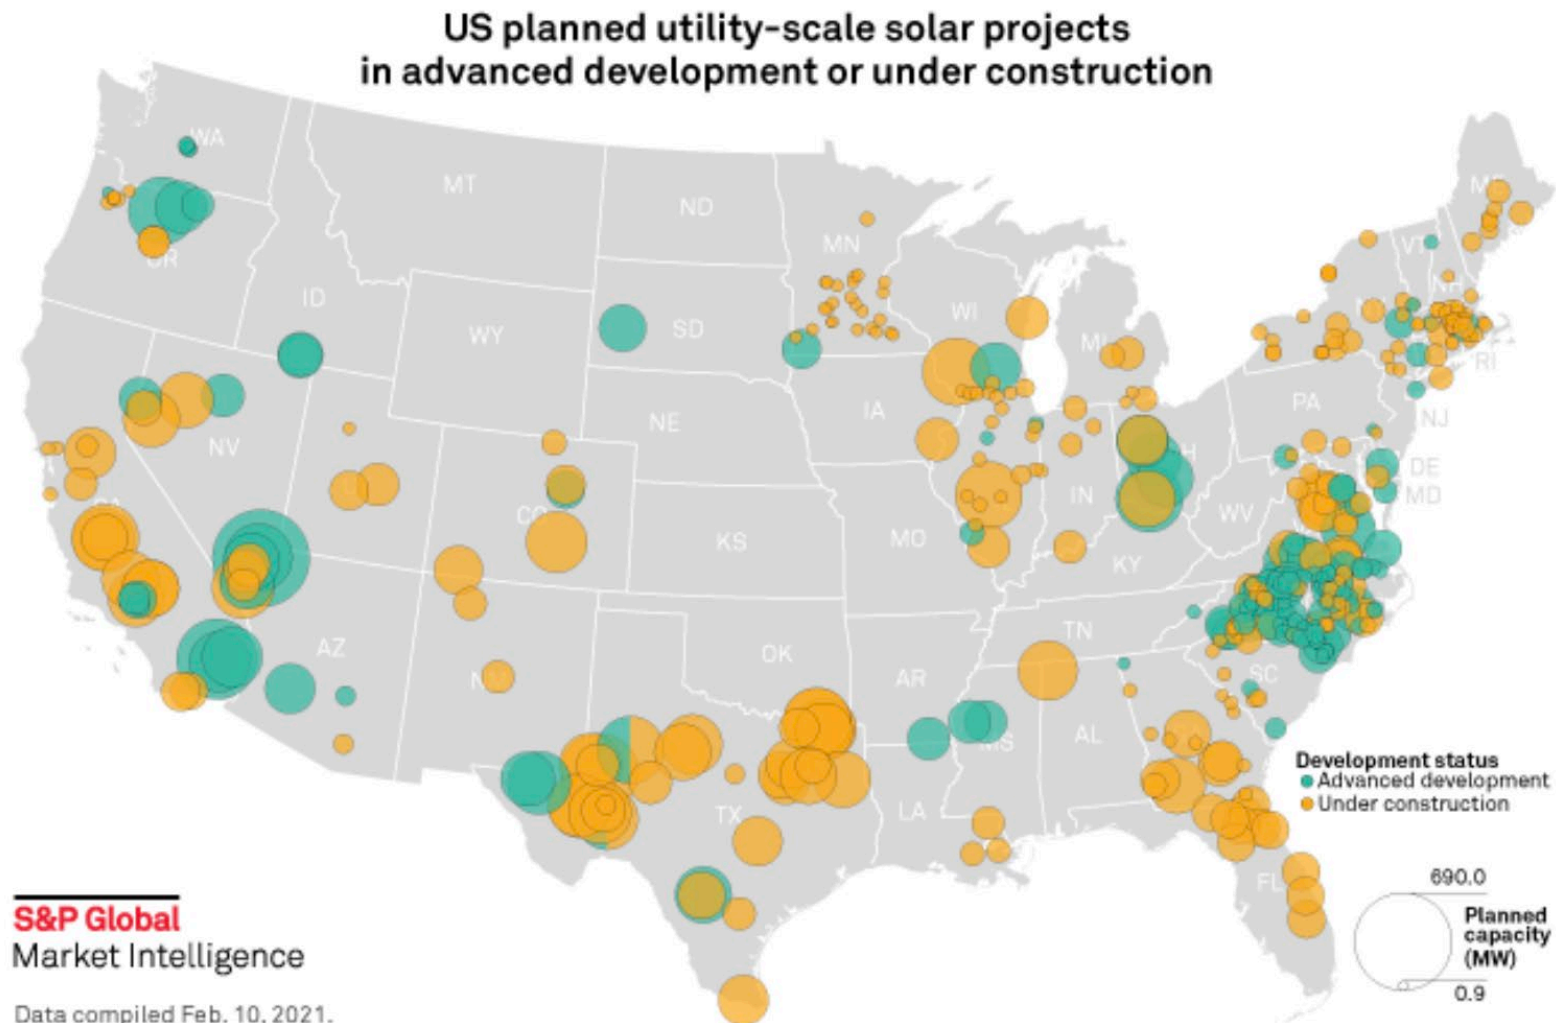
US planned utility-scale solar projects in advanced development or under construction

WA
OR
MT
ND
MN
ID
WY
SD
WI
MI
NV
NE
IA
PA
NJ
DE
MD
CO
KS
MO
IN
WV
KY
VT
NH
ME
RI
AZ
OK
TN
NM
AR
SC
MS
AL
TX
LA
FL

Development status
Advanced development
Under construction

690.0
Planned capacity (MW)
0.9

S&P Global
Market Intelligence

Data compiled Feb. 10, 2021.